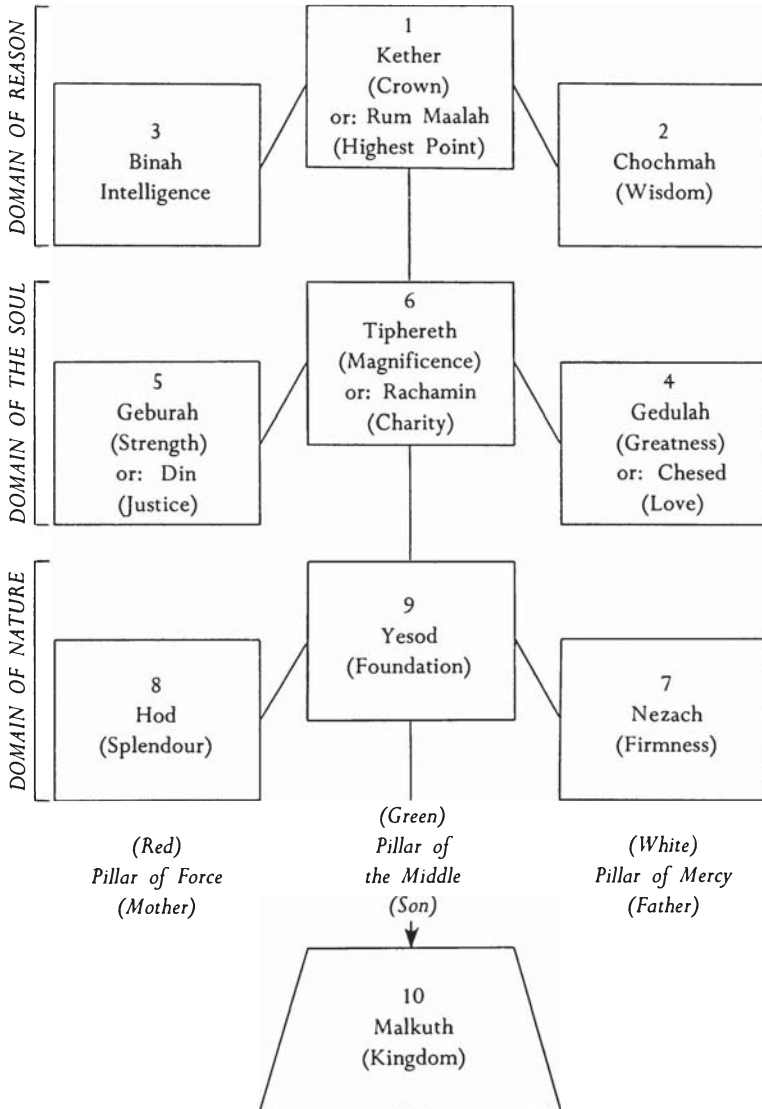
DOMAIN OF REASON

1
Kether
(Crown)
or: Rum Maalah
(Highest Point)

3
Binah
Intelligence

2
Chochmah
(Wisdom)

DOMAIN OF THE SOUL

6
Tiphereth
(Magnificence)
or: Rachamin
(Charity)

5
Geburah
(Strength)
or: Din
(Justice)

4
Gedulah
(Greatness)
or: Chesed
(Love)

DOMAIN OF NATURE

9
Yesod
(Foundation)

8
Hod
(Splendour)

7
Nezach
(Firmness)

(Red)
Pillar of Force
(Mother)

(Green)
Pillar of
the Middle
(Son)

(White)
Pillar of Mercy
(Father)

10
Malkuth
(Kingdom)